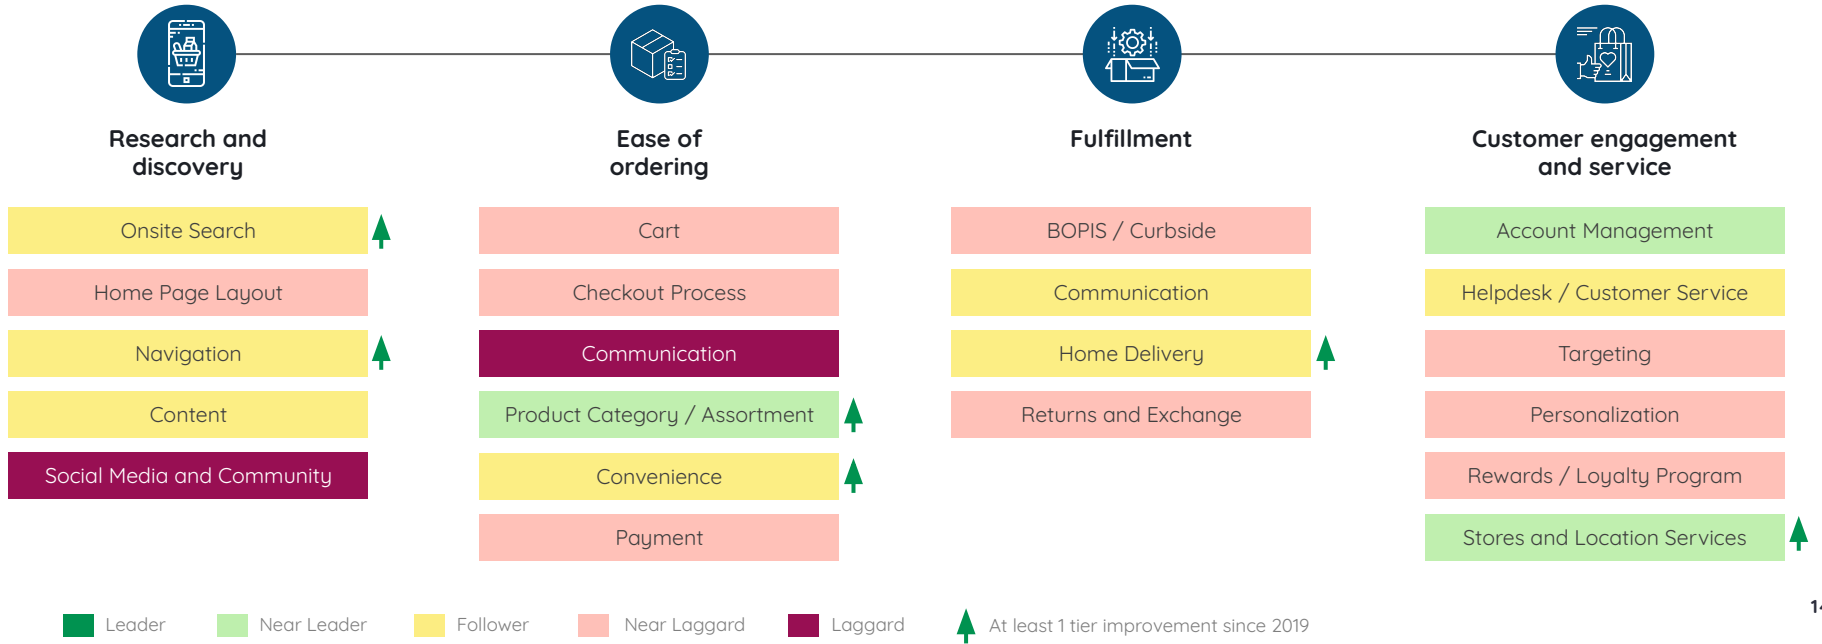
Research and discovery

Ease of ordering

Fulfillment

Customer engagement and service

Onsite Search

Home Page Layout

Navigation

Content

Social Media and Community

Cart

Checkout Process

Communication

Product Category / Assortment

Convenience

Payment

BOPIS / Curbside

Communication

Home Delivery

Returns and Exchange

Account Management

Helpdesk / Customer Service

Targeting

Personalization

Rewards / Loyalty Program

Stores and Location Services

Leader Near Leader Follower Near Laggard Laggard At least 1 tier improvement since 2019

1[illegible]